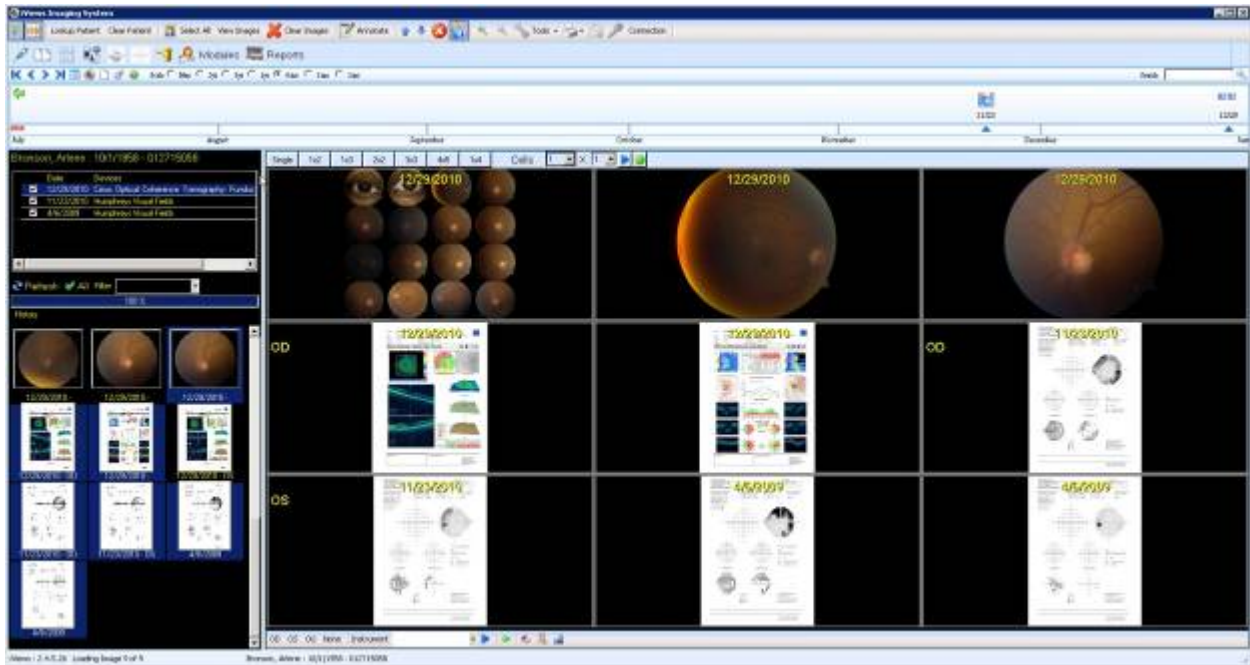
iViews Imaging System

Lookup Patient Clear Patient Select All View Images Clear Images Annotate Tools Connection

Modules Reports

Fields

July August September October November December

Brunson, Arlene · 10/1/1958 · 012715058

Date Devices
12/29/2010 Cirrus Optical Coherence Tomography; Fundus
11/23/2010 Humphrey Visual Fields
4/6/2009 Humphrey Visual Fields

Refresh All Filter

Photos

12/29/2010 12/29/2010 12/29/2010

Single 1x2 1x3 2x2 3x3 4x4 5x4 Cells

12/29/2010 12/29/2010 12/29/2010

OD 12/29/2010 12/29/2010 OD 11/23/2010

OS 11/23/2010 4/6/2009 4/6/2009

OD OS OU None Instrument

iViews : 2.4.0.26 Loading Image 9 of 9 Brunson, Arlene · 10/1/1958 · 012715058